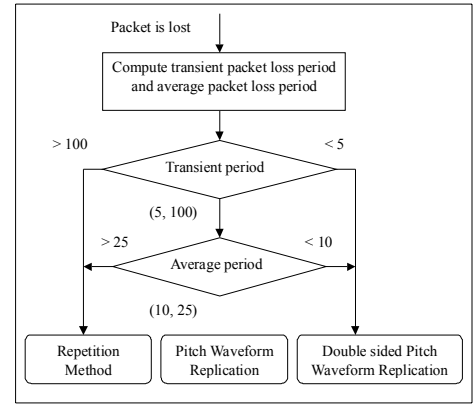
Packet is lost

Compute transient packet loss period and average packet loss period

> 100

< 5

Transient period

(5, 100)

> 25

< 10

Average period

(10, 25)

Repetition Method

Pitch Waveform Replication

Double sided Pitch Waveform Replication